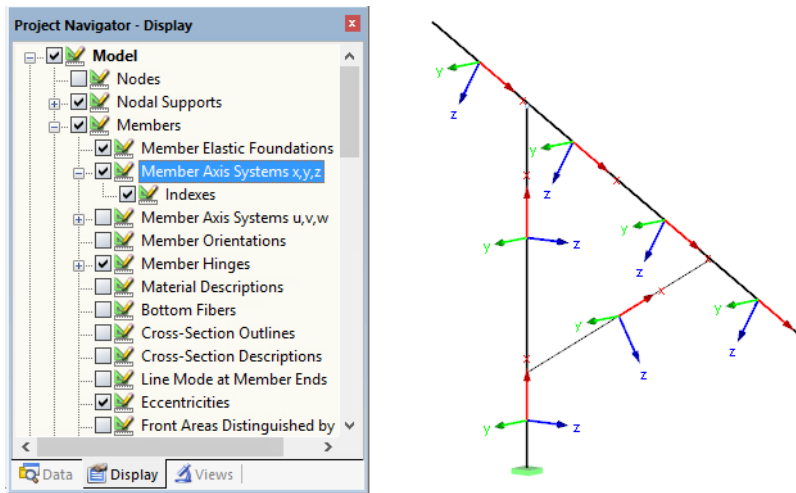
Project Navigator - Display

Model
Nodes
Nodal Supports
Members
Member Elastic Foundations
Member Axis Systems x,y,z
Indexes
Member Axis Systems u,v,w
Member Orientations
Member Hinges
Material Descriptions
Bottom Fibers
Cross-Section Outlines
Cross-Section Descriptions
Line Mode at Member Ends
Eccentricities
Front Areas Distinguished by

Data Display Views

y
z
y
z
y
z
y
z
y
z
y
z
y
z